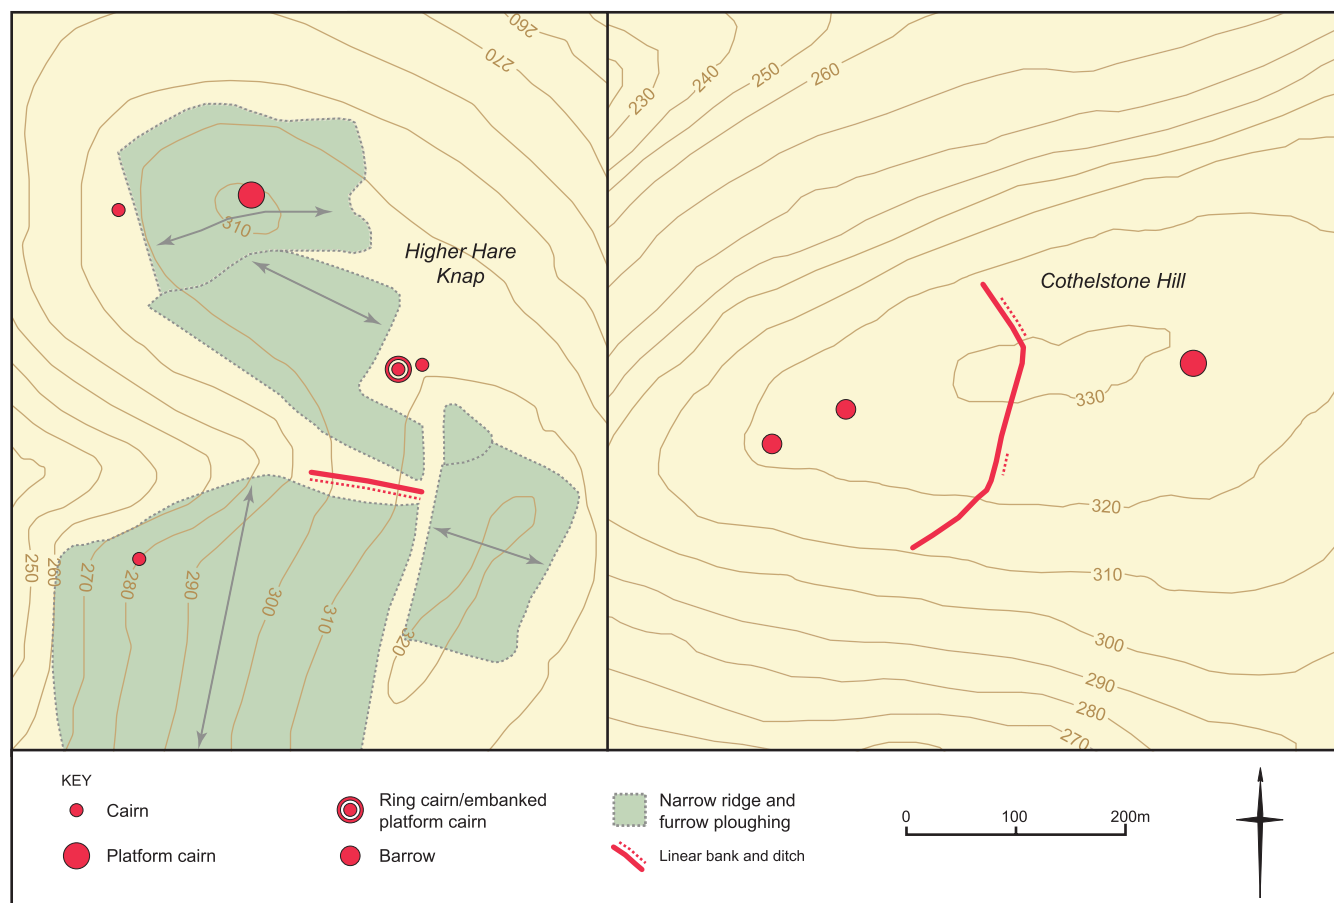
260
270
310
Higher Hare Knap
250
260
270
280
290
300
310
320

230
240
250
260
Cothelstone Hill
330
320
310
300
290
280
270

KEY
Cairn
Platform cairn
Ring cairn/embanked platform cairn
Barrow
Narrow ridge and furrow ploughing
Linear bank and ditch
0
100
200m